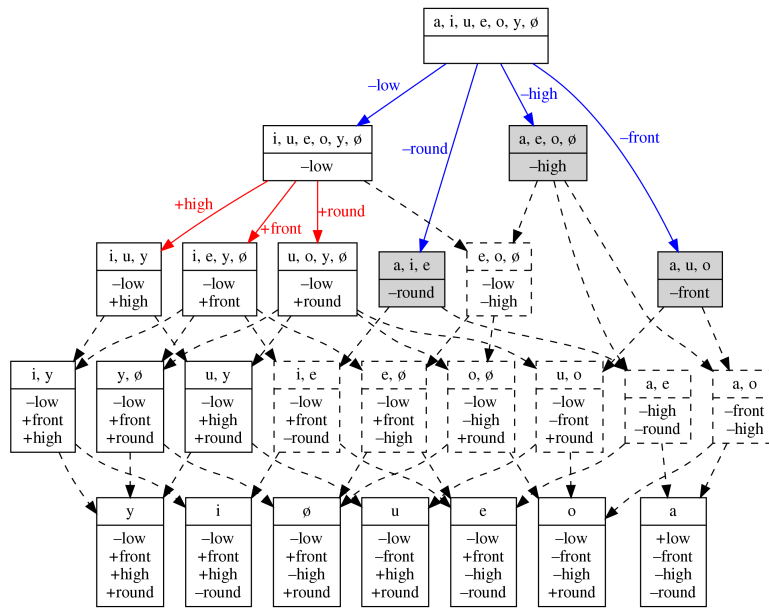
a, i, u, e, o, y, ø

–low

–round

–high

–front

i, u, e, o, y, ø
–low

a, e, o, ø
–high

+high

+front

+round

i, u, y
–low
+high

i, e, y, ø
–low
+front

u, o, y, ø
–low
+round

a, i, e
–round

e, o, ø
–low
–high

a, u, o
–front

i, y
–low
+front
+high

y, ø
–low
+front
+round

u, y
–low
+high
+round

i, e
–low
+front
–round

e, ø
–low
+front
–high

o, ø
–low
–high
+round

u, o
–low
–front
+round

a, e
–high
–round

a, o
–front
–high

y
–low
+front
+high
+round

i
–low
+front
+high
–round

ø
–low
+front
–high
+round

u
–low
–front
+high
+round

e
–low
+front
–high
–round

o
–low
–front
–high
+round

a
+low
–front
–high
–round